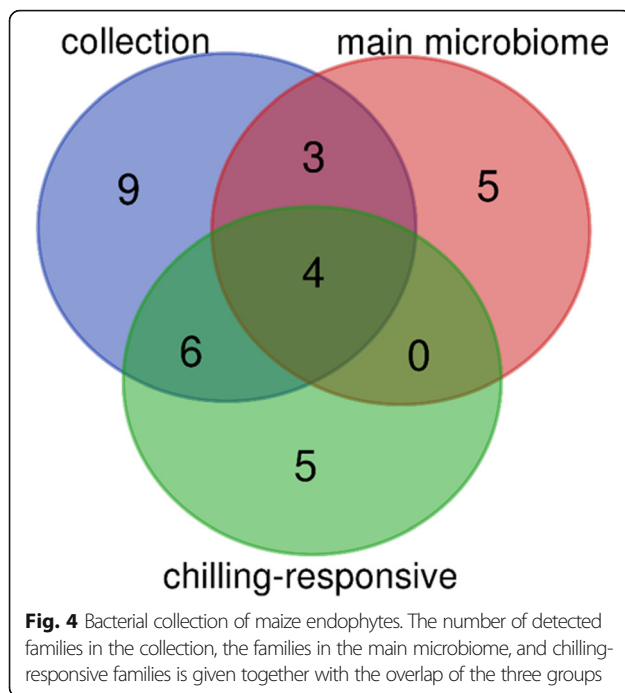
collection

main microbiome

9

3

5

4

6

0

5

chilling-responsive

**Fig. 4** Bacterial collection of maize endophytes. The number of detected families in the collection, the families in the main microbiome, and chilling-responsive families is given together with the overlap of the three groups